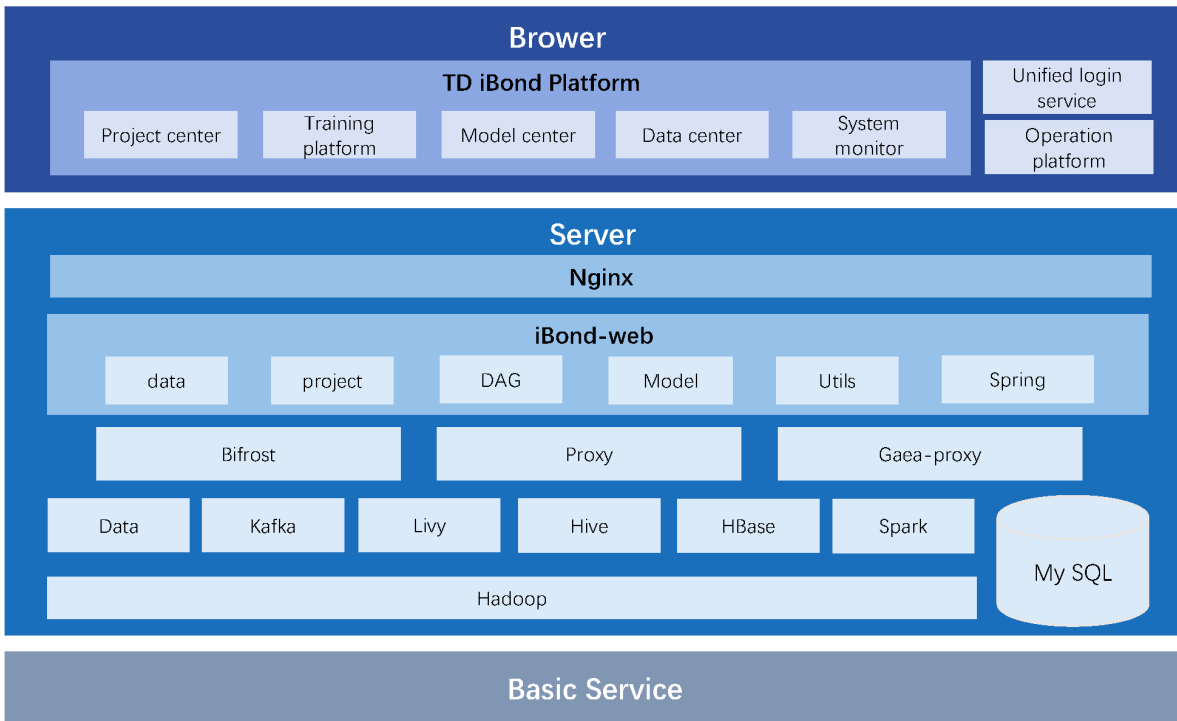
Brower

TD iBond Platform

Project center

Training platform

Model center

Data center

System monitor

Unified login service

Operation platform

Server

Nginx

iBond-web

data

project

DAG

Model

Utils

Spring

Bifrost

Proxy

Gaea-proxy

Data

Kafka

Livy

Hive

HBase

Spark

My SQL

Hadoop

Basic Service